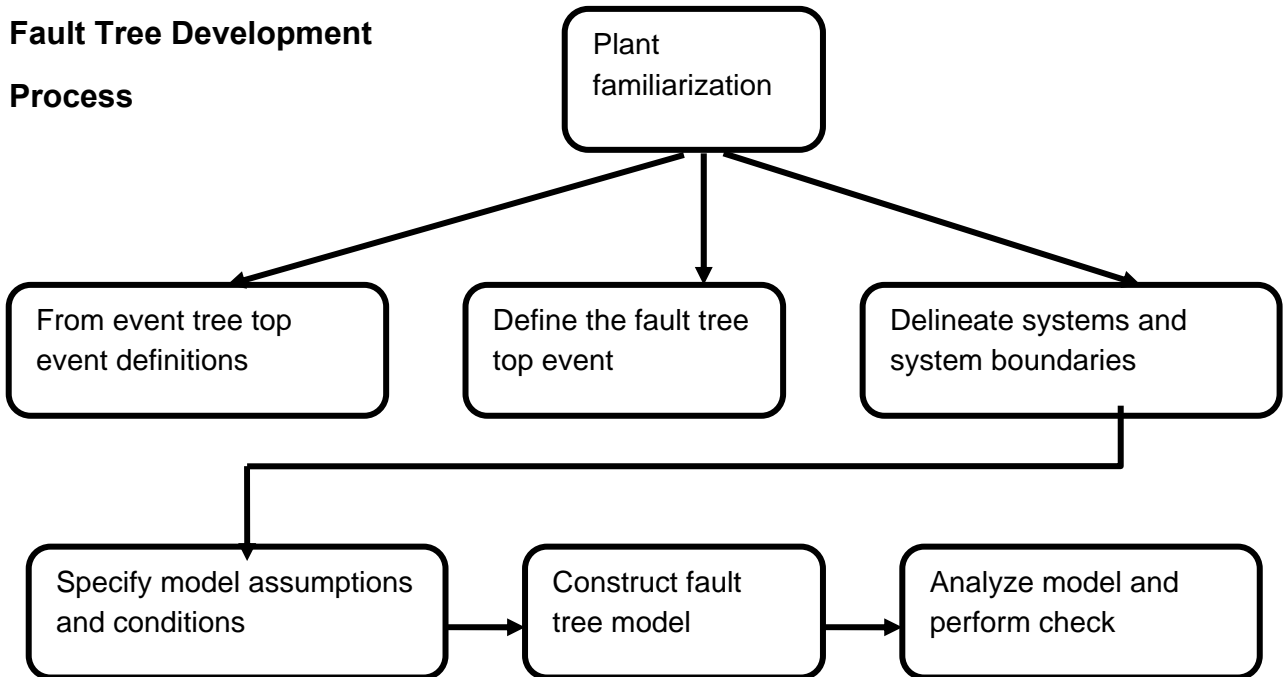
Fault Tree Development Process

Plant familiarization

From event tree top event definitions

Define the fault tree top event

Delineate systems and system boundaries

Specify model assumptions and conditions

Construct fault tree model

Analyze model and perform check